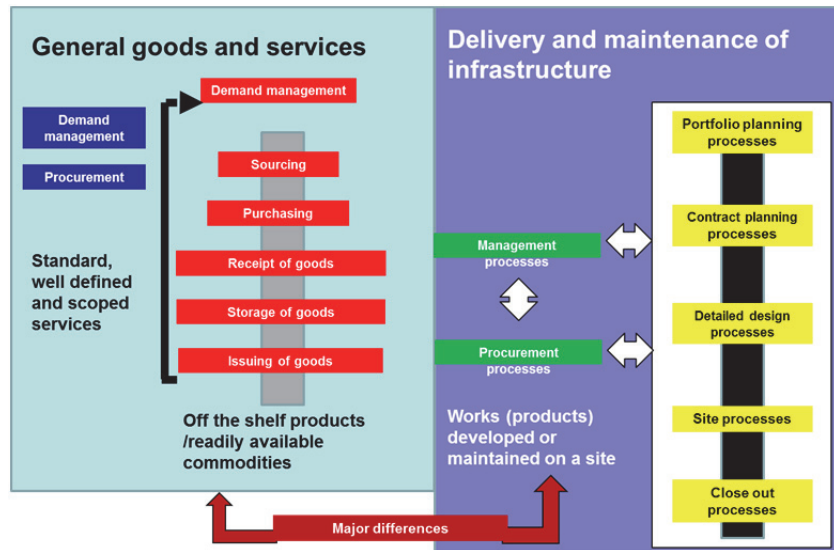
General goods and services

Demand management

Procurement

Demand management

Sourcing

Purchasing

Receipt of goods

Storage of goods

Issuing of goods

Standard, well defined and scoped services

Off the shelf products /readily available commodities

Delivery and maintenance of infrastructure

Management processes

Procurement processes

Works (products) developed or maintained on a site

Portfolio planning processes

Contract planning processes

Detailed design processes

Site processes

Close out processes

Major differences